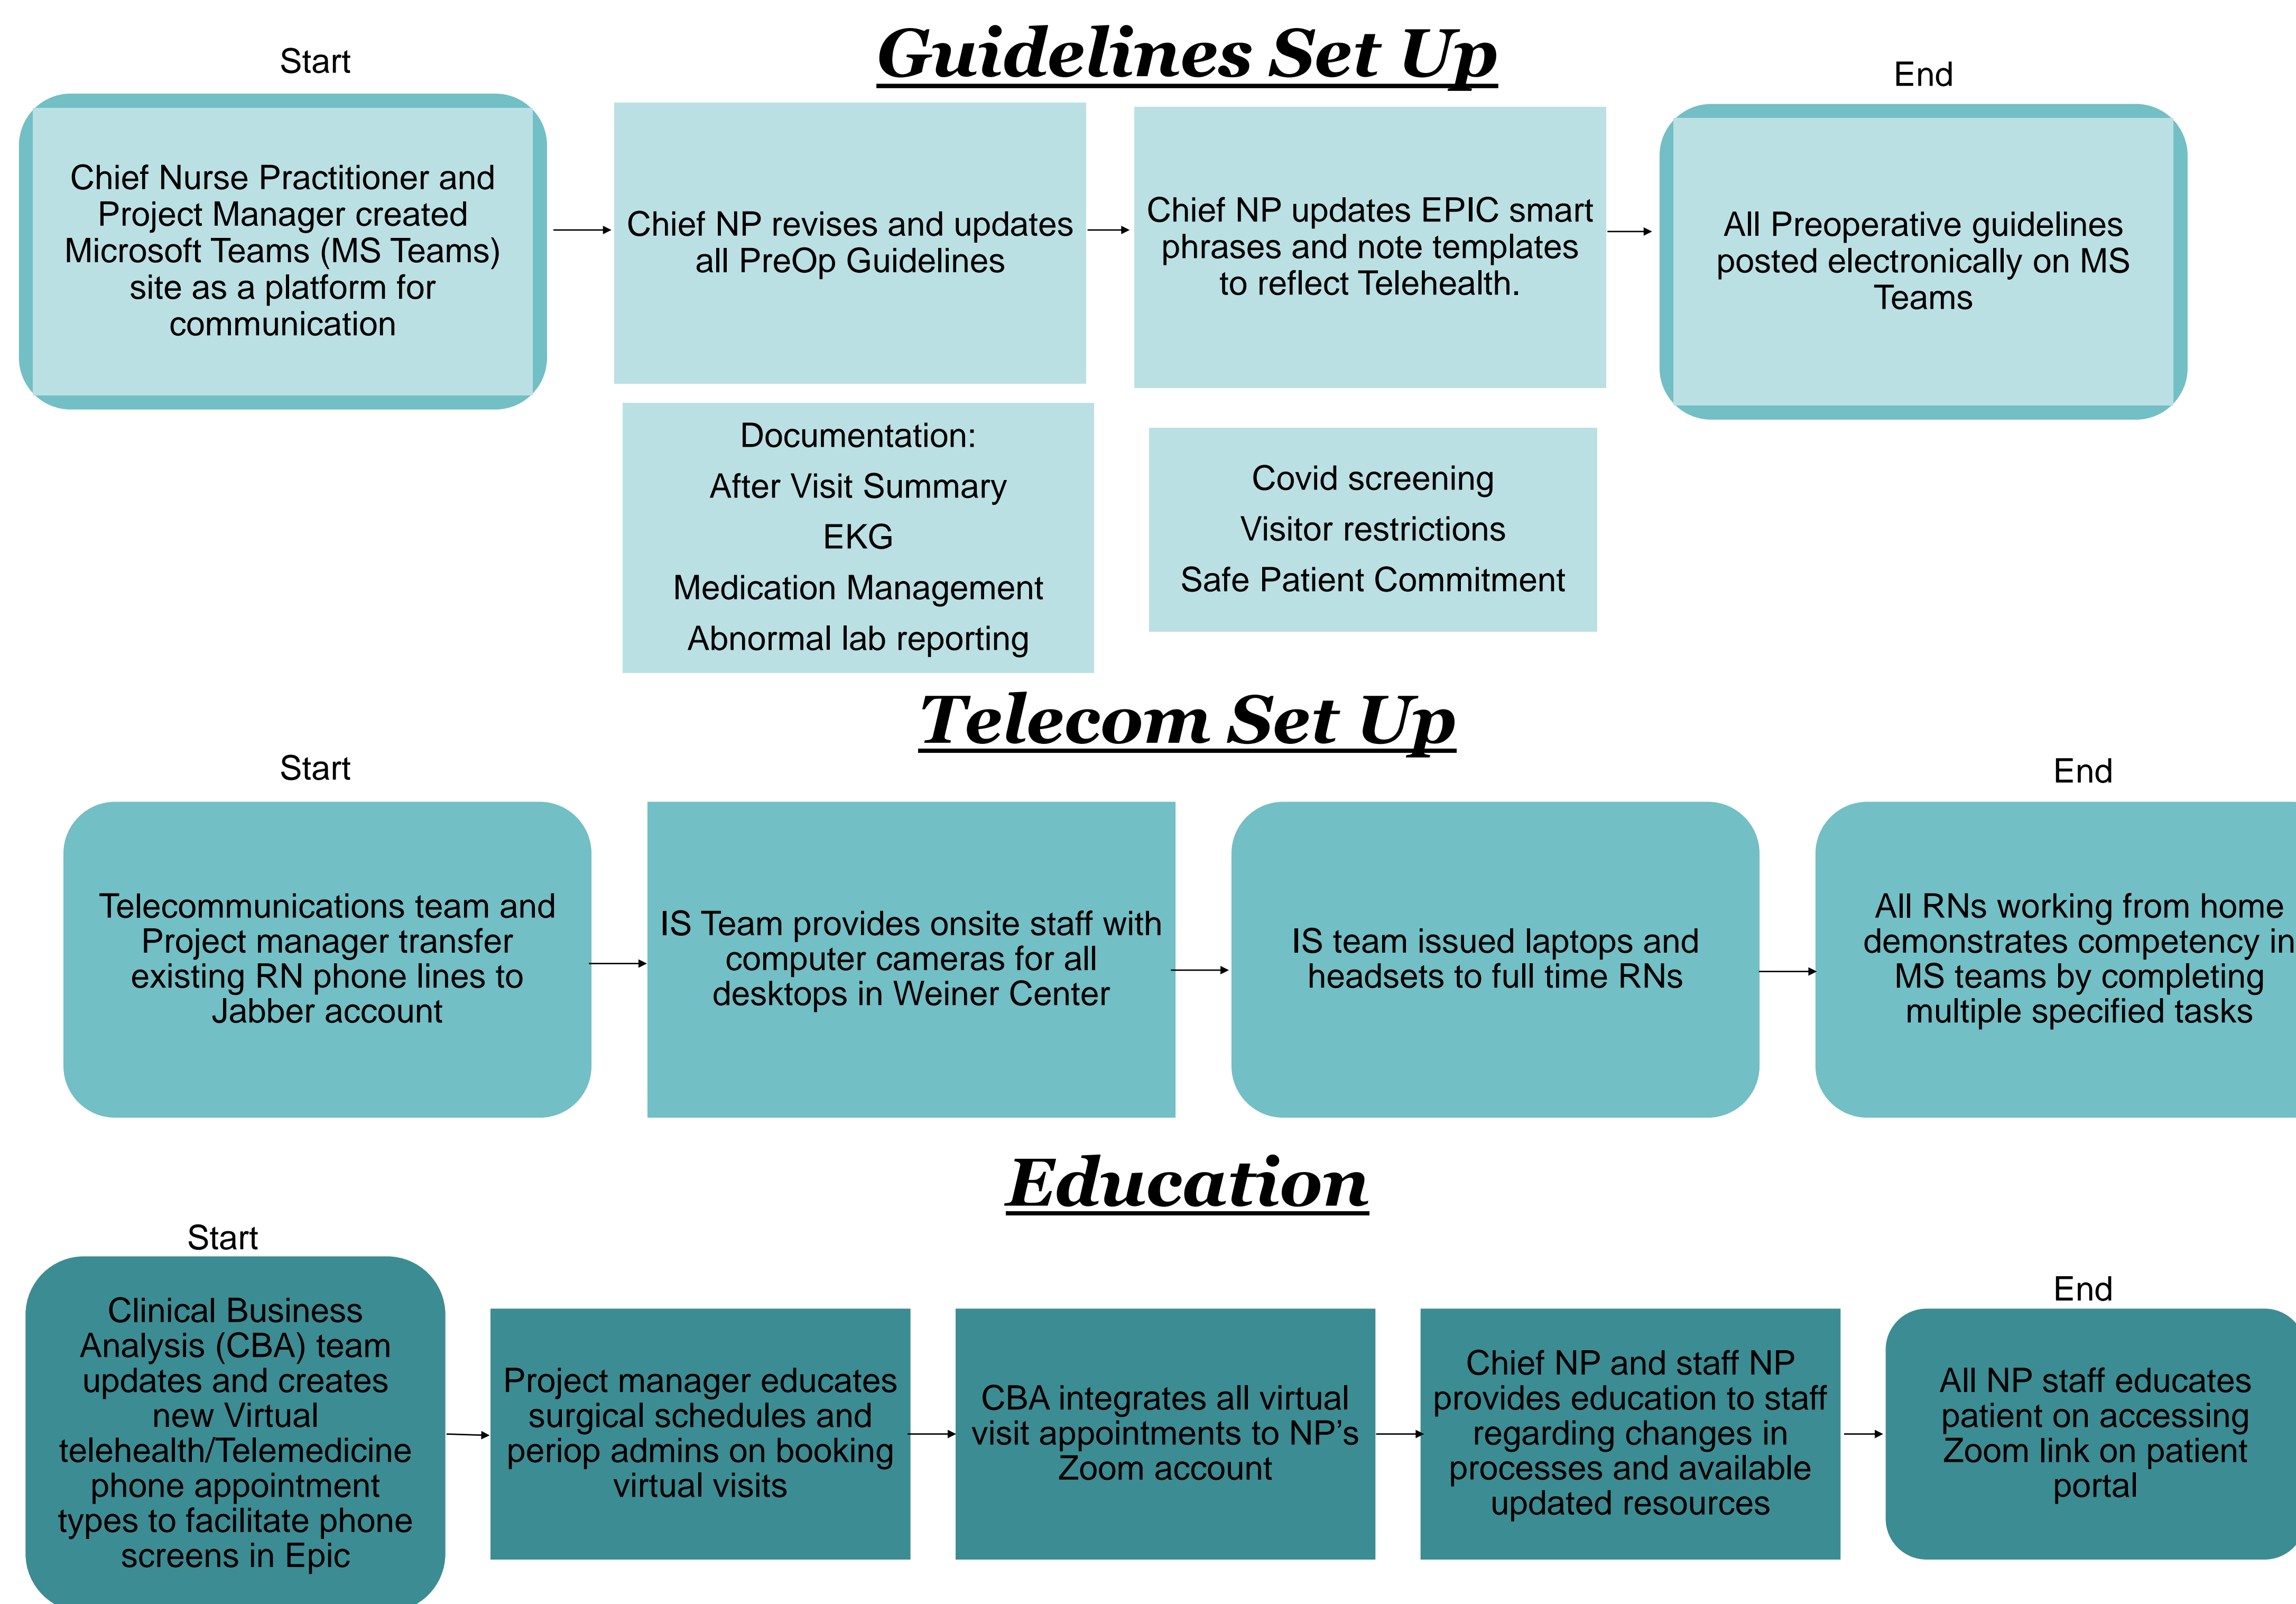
Guidelines Set Up

Start

Chief Nurse Practitioner and Project Manager created Microsoft Teams (MS Teams) site as a platform for communication

Chief NP revises and updates all PreOp Guidelines

Chief NP updates EPIC smart phrases and note templates to reflect Telehealth.

End

All Preoperative guidelines posted electronically on MS Teams

Documentation:
After Visit Summary
EKG
Medication Management
Abnormal lab reporting

Covid screening
Visitor restrictions
Safe Patient Commitment

Telecom Set Up

Start

Telecommunications team and Project manager transfer existing RN phone lines to Jabber account

IS Team provides onsite staff with computer cameras for all desktops in Weiner Center

IS team issued laptops and headsets to full time RNs

End

All RNs working from home demonstrates competency in MS teams by completing multiple specified tasks

Education

Start

Clinical Business Analysis (CBA) team updates and creates new Virtual telehealth/Telemedicine phone appointment types to facilitate phone screens in Epic

Project manager educates surgical schedules and periop admins on booking virtual visits

CBA integrates all virtual visit appointments to NP's Zoom account

Chief NP and staff NP provides education to staff regarding changes in processes and available updated resources

End

All NP staff educates patient on accessing Zoom link on patient portal